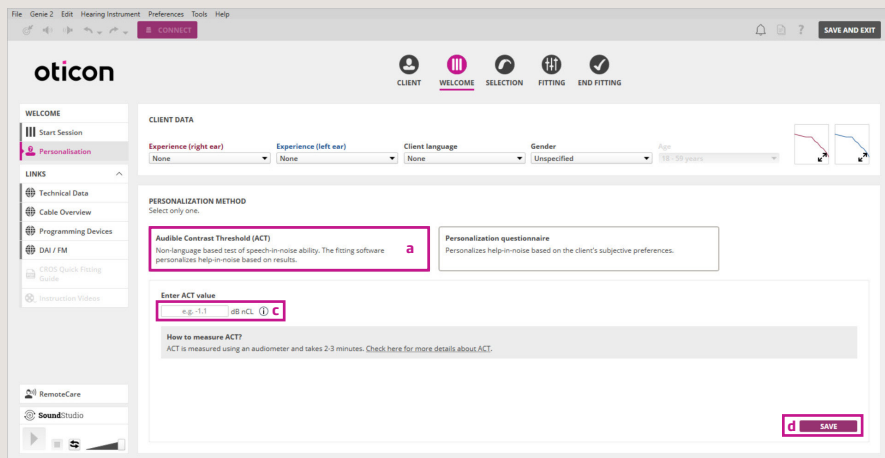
File Genie 2 Edit Hearing Instrument Preferences Tools Help

CONNECT

SAVE AND EXIT

oticon

CLIENT WELCOME SELECTION FITTING END FITTING

WELCOME
Start Session
Personalisation
LINKS
Technical Data
Cable Overview
Programming Devices
DAI / FM
CROS Quick Fitting Guide
Instruction Videos

RemoteCare
SoundStudio

CLIENT DATA

| Experience (right ear) | Experience (left ear) | Client language | Gender | Age |
|---|---|---|---|---|
| None | None | None | Unspecified | 18 - 59 years |

PERSONALIZATION METHOD
Select only one.

Audible Contrast Threshold (ACT)
Non-language based test of speech-in-noise ability. The fitting software personalizes help-in-noise based on results.

a

Personalization questionnaire
Personalizes help-in-noise based on the client's subjective preferences.

Enter ACT value
e.g. -1.1 dB nCL ⓘ c

How to measure ACT?
ACT is measured using an audiometer and takes 2-3 minutes. Check here for more details about ACT.

d SAVE